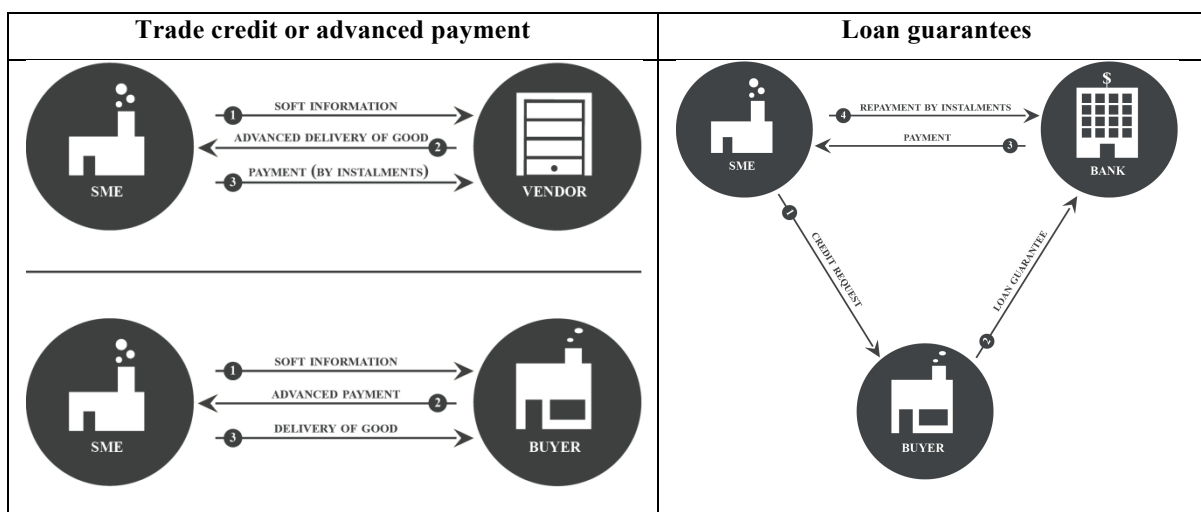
| Trade credit or advanced payment | Loan guarantees |
|---|---|
| SME; 1 SOFT INFORMATION; 2 ADVANCED DELIVERY OF GOOD; 3 PAYMENT (BY INSTALMENTS); VENDOR<br><br>SME; 1 SOFT INFORMATION; 2 ADVANCED PAYMENT; 3 DELIVERY OF GOOD; BUYER | SME; 4 REPAYMENT BY INSTALMENTS; 3 PAYMENT; $; BANK; 1 CREDIT REQUEST; 2 LOAN GUARANTEE; BUYER |